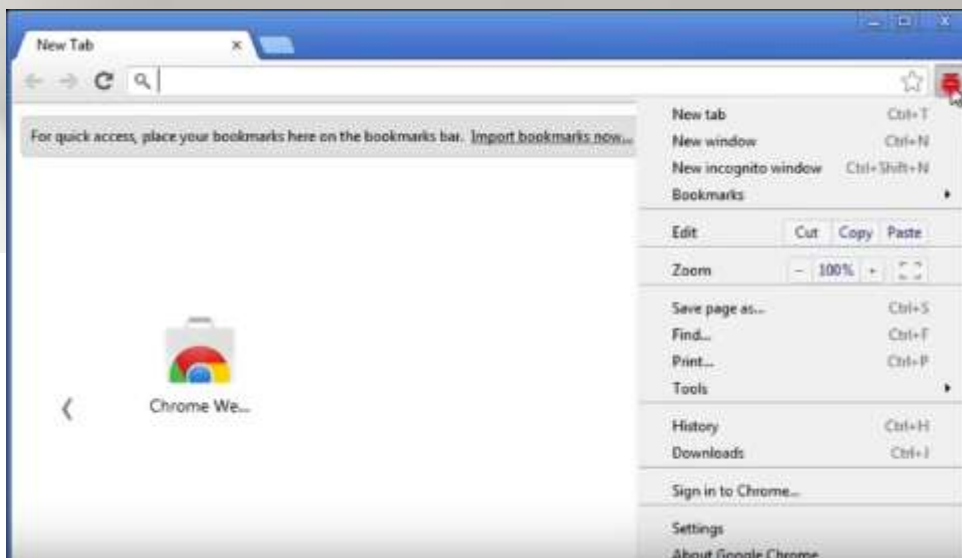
New Tab

For quick access, place your bookmarks here on the bookmarks bar. Import bookmarks now...

Chrome We...

New tab Ctrl+T
New window Ctrl+N
New incognito window Ctrl+Shift+N
Bookmarks
Edit Cut Copy Paste
Zoom - 100% +
Save page as... Ctrl+S
Find... Ctrl+F
Print... Ctrl+P
Tools
History Ctrl+H
Downloads Ctrl+J
Sign in to Chrome...
Settings
About Google Chrome